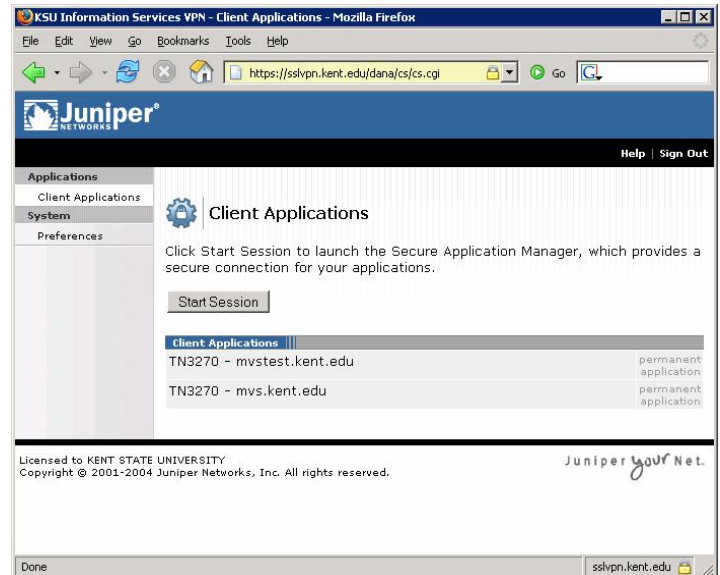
KSU Information Services VPN - Client Applications - Mozilla Firefox

File Edit View Go Bookmarks Tools Help

https://sslvpn.kent.edu/dana/cs/cs.cgi

Go

Juniper NETWORKS

Help | Sign Out

Applications
Client Applications
System
Preferences

Client Applications

Click Start Session to launch the Secure Application Manager, which provides a secure connection for your applications.

Start Session

| Client Applications | |
|---|---|
| TN3270 - mvstest.kent.edu | permanent application |
| TN3270 - mvs.kent.edu | permanent application |

Licensed to KENT STATE UNIVERSITY
Copyright © 2001-2004 Juniper Networks, Inc. All rights reserved.

Juniper your Net.

Done

sslvpn.kent.edu